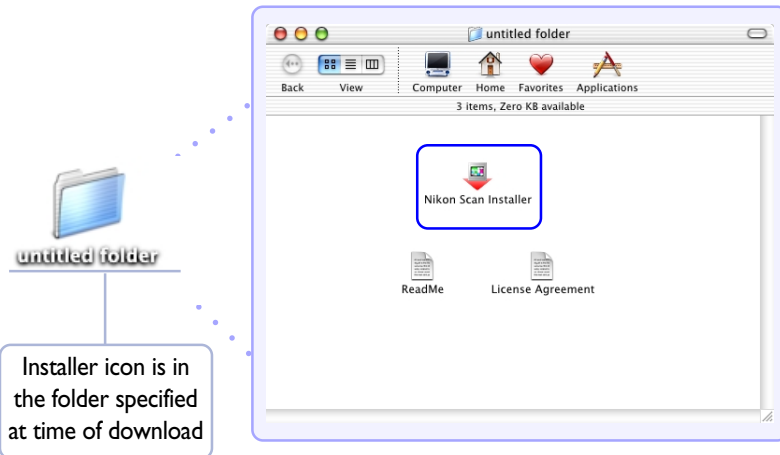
untitled folder

Back
View
Computer
Home
Favorites
Applications

3 items, Zero KB available

Nikon Scan Installer

ReadMe

License Agreement

untitled folder

Installer icon is in the folder specified at time of download